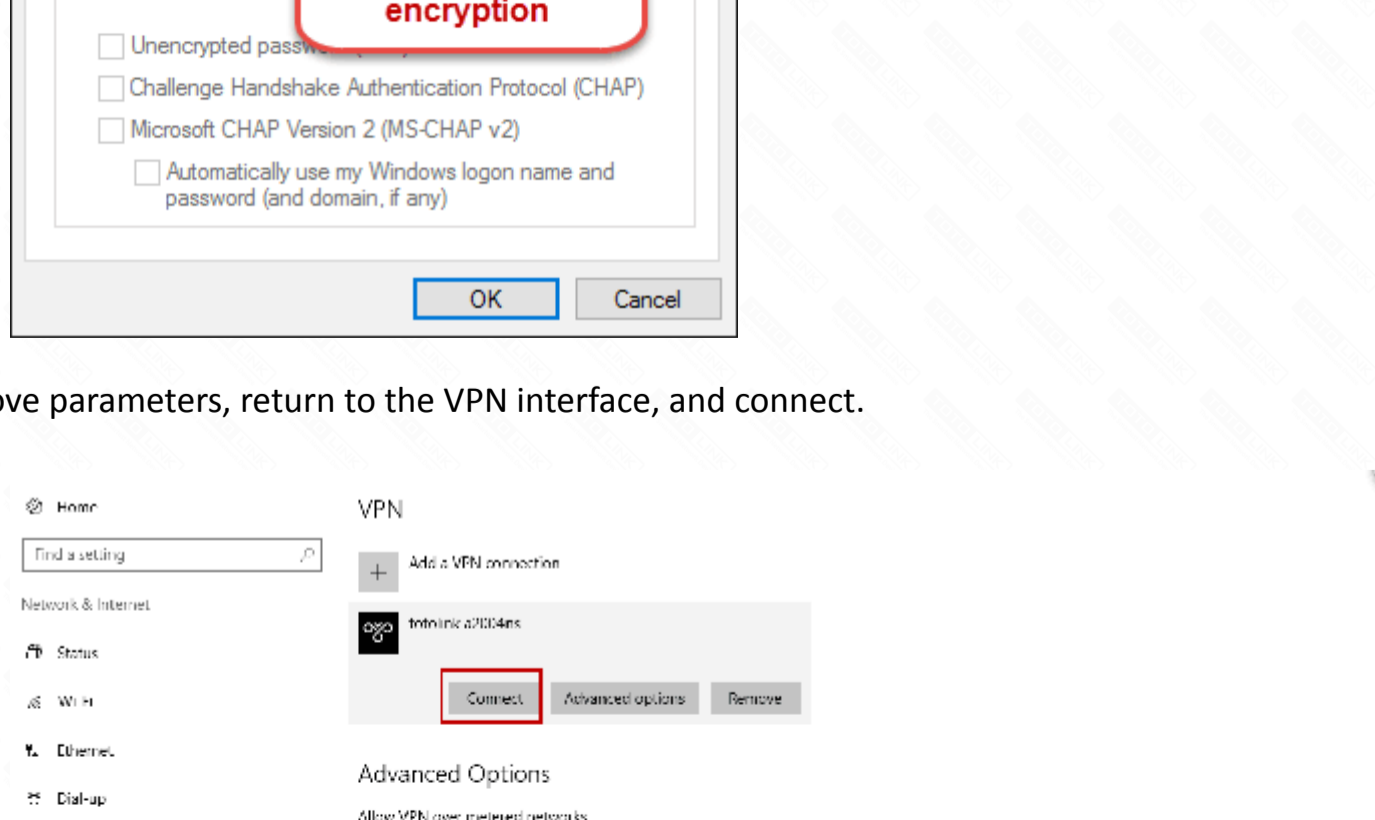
encryption

Unencrypted passw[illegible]

Challenge Handshake Authentication Protocol (CHAP)

Microsoft CHAP Version 2 (MS-CHAP v2)

Automatically use my Windows logon name and password (and domain, if any)

OK

Cancel

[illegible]ve parameters, return to the VPN interface, and connect.

Home

Find a setting

Network & Internet

Status

Wi-Fi

Ethernet

Dial-up

VPN

Add a VPN connection

totolink a2004ns

Connect

Advanced options

Remove

Advanced Options

Allow VPN over metered networks